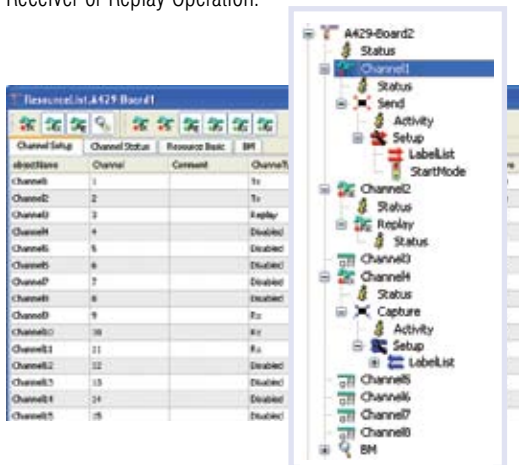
Receiver or Replay Operation.

ResourceList.A429-Board1

Channel Setup | Channel Status | Resource Basic | BM

| objectName | Channel | Comment | ChannelT |
|---|---|---|---|
| Channel1 | 1 | | Tx |
| Channel2 | 2 | | Tx |
| Channel3 | 3 | | Replay |
| Channel4 | 4 | | Disabled |
| Channel5 | 5 | | Disabled |
| Channel6 | 6 | | Disabled |
| Channel7 | 7 | | Disabled |
| Channel8 | 8 | | Disabled |
| Channel9 | 9 | | Rx |
| Channel10 | 10 | | Rx |
| Channel11 | 11 | | Rx |
| Channel12 | 12 | | Disabled |
| Channel13 | 13 | | Disabled |
| Channel14 | 14 | | Disabled |
| Channel15 | 15 | | Disabled |

A429-Board2
Status
Channel1
Status
Send
Activity
Setup
LabelList
StartMode
Channel2
Status
Replay
Status
Channel3
Channel4
Status
Capture
Activity
Setup
LabelList
Channel5
Channel6
Channel7
Channel8
BM